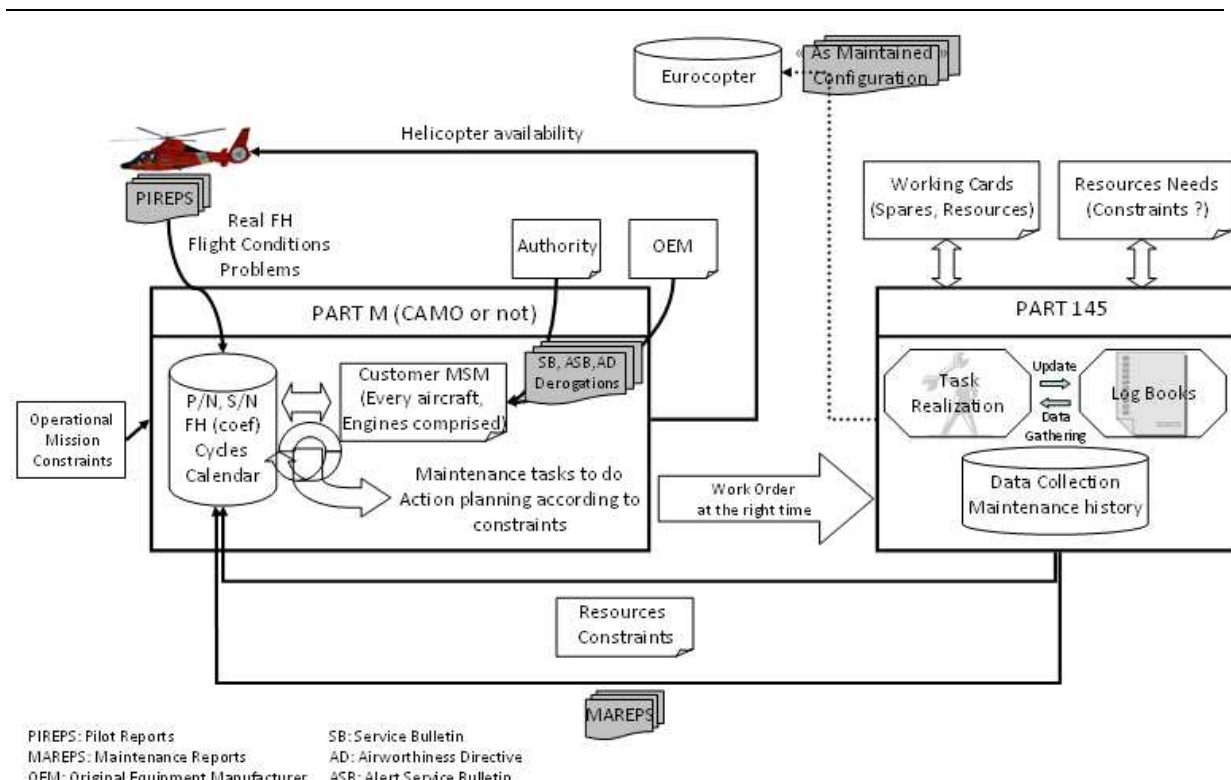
Eurocopter

« As Maintained » Configuration

Helicopter availability

PIREPS

Real FH
Flight Conditions
Problems

Authority

OEM

Working Cards (Spares, Resources)

Resources Needs (Constraints ?)

PART M (CAMO or not)

PART 145

SB, ASB, AD Derogations

P/N, S/N
FH (coef)
Cycles
Calendar

Customer MSM (Every aircraft, Engines comprised)

Operational Mission Constraints

Task Realization

Update

Data Gathering

Log Books

Maintenance tasks to do
Action planning according to constraints

Work Order at the right time

Data Collection
Maintenance history

Resources Constraints

MAREPS

PIREPS: Pilot Reports
MAREPS: Maintenance Reports
OEM: Original Equipment Manufacturer

SB: Service Bulletin
AD: Airworthiness Directive
ASB: Alert Service Bulletin